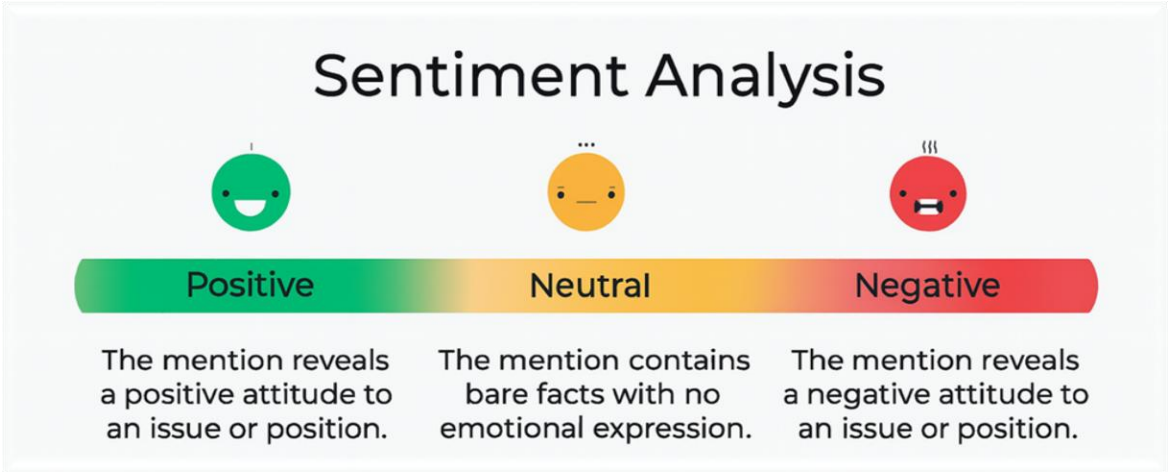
Sentiment Analysis

Positive

Neutral

Negative

The mention reveals a positive attitude to an issue or position.

The mention contains bare facts with no emotional expression.

The mention reveals a negative attitude to an issue or position.